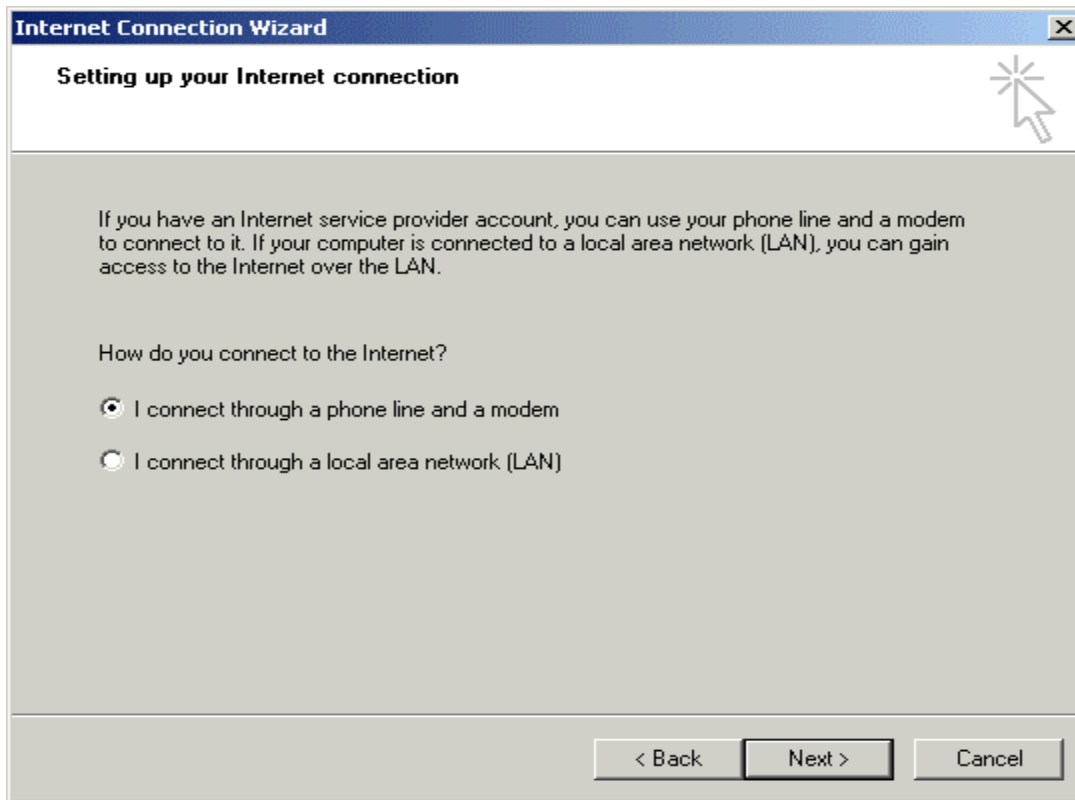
Internet Connection Wizard

Setting up your Internet connection

If you have an Internet service provider account, you can use your phone line and a modem to connect to it. If your computer is connected to a local area network (LAN), you can gain access to the Internet over the LAN.

How do you connect to the Internet?

I connect through a phone line and a modem

I connect through a local area network (LAN)

< Back Next > Cancel